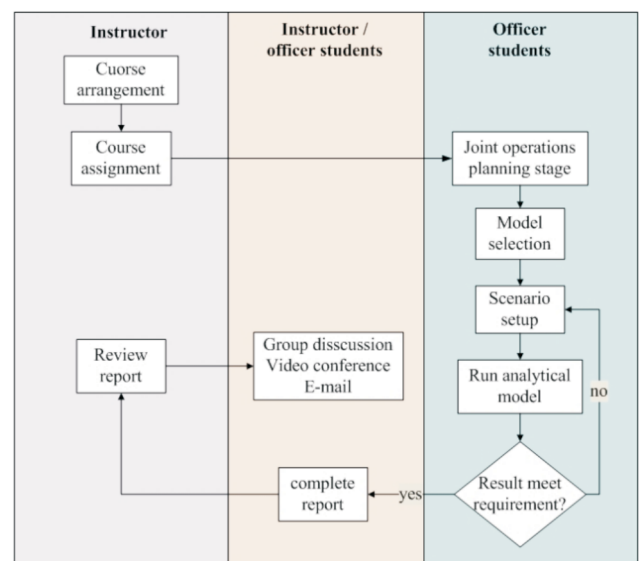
Instructor

Instructor / officer students

Officer students

Cuorse arrangement

Course assignment

Joint operations planning stage

Model selection

Scenario setup

Review report

Group disscussion
Video conference
E-mail

Run analytical model

no

complete report

yes

Result meet requirement?